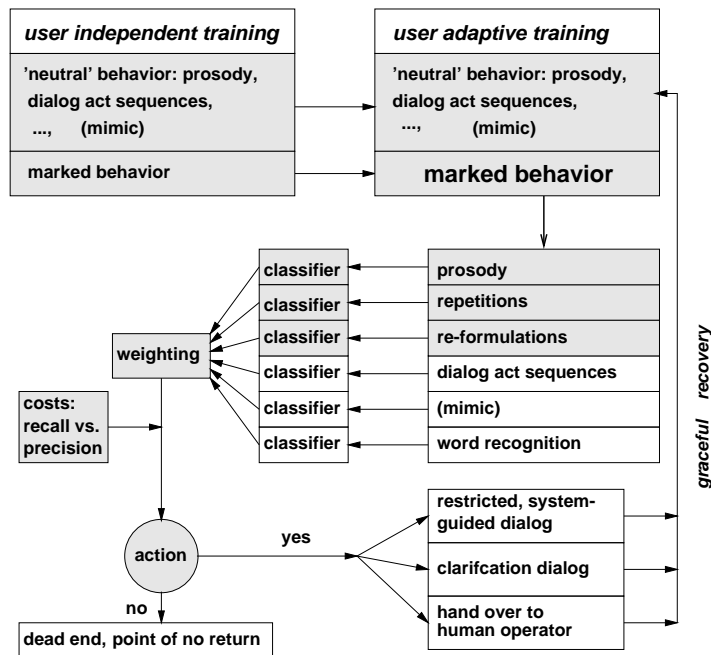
user independent training

'neutral' behavior: prosody, dialog act sequences, ..., (mimic)

marked behavior

user adaptive training

'neutral' behavior: prosody, dialog act sequences, ..., (mimic)

marked behavior

classifier
classifier
classifier
classifier
classifier
classifier

prosody
repetitions
re-formulations
dialog act sequences
(mimic)
word recognition

weighting

costs: recall vs. precision

action

yes

no

restricted, system-guided dialog

clarifcation dialog

hand over to human operator

dead end, point of no return

graceful recovery